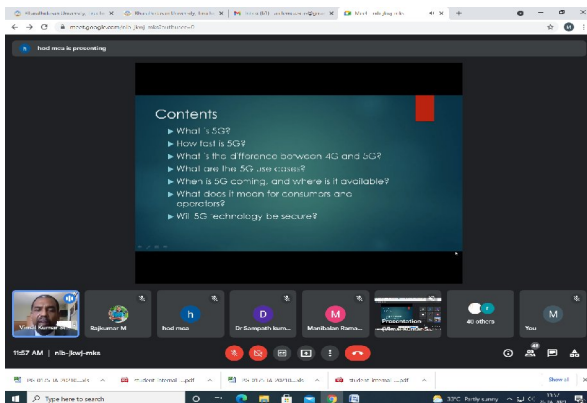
meet.google.com/nib-jkwj-mks

hod mca is presenting

Contents
► What is 5G?
► How fast is 5G?
► What's the difference between 4G and 5G?
► What are the 5G use cases?
► When is 5G coming, and where is it available?
► What does it mean for consumers and operators?
► Will 5G technology be secure?

Rajkumar M
hod mca
D
Dr Sampath kum...
M
Manibalan Rama...
Presentation
40 others
M
You

11:57 AM | nib-jkwj-mks

Type here to search
33°C Partly sunny
Show all